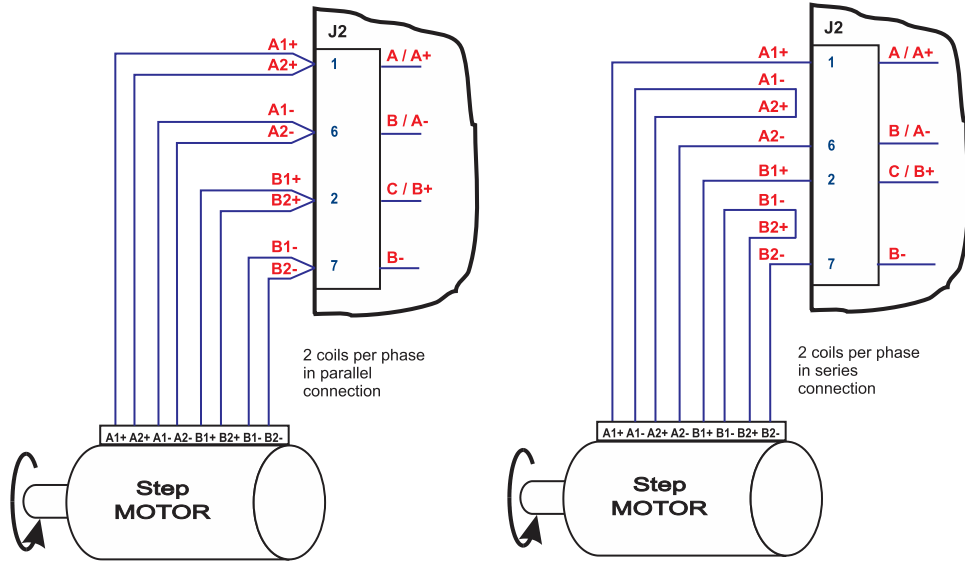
J2

A1+
A2+
1
A / A+
A1-
A2-
6
B / A-
B1+
B2+
2
C / B+
B1-
B2-
7
B-

2 coils per phase in parallel connection

A1+ A2+ A1- A2- B1+ B2+ B1- B2-

Step MOTOR

J2

A1+
1
A / A+
A1-
A2+
A2-
6
B / A-
B1+
2
C / B+
B1-
B2+
B2-
7
B-

2 coils per phase in series connection

A1+ A1- A2+ A2- B1+ B1- B2+ B2-

Step MOTOR